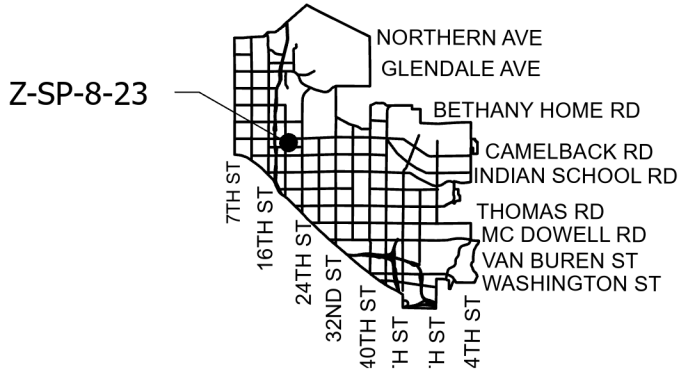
Z-SP-8-23

NORTHERN AVE

GLENDALE AVE

BETHANY HOME RD

CAMELBACK RD

INDIAN SCHOOL RD

THOMAS RD

MC DOWELL RD

VAN BUREN ST

WASHINGTON ST

7TH ST

16TH ST

24TH ST

32ND ST

40TH ST

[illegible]H ST

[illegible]H ST

4TH ST